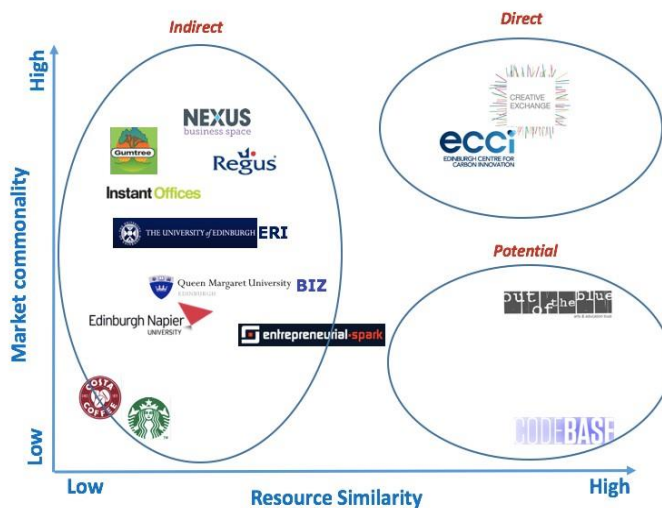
Indirect

Direct

High

Market commonality

Low

NEXUS
business space

Gumtree

Regus

Instant Offices

THE UNIVERSITY of EDINBURGH ERI

Queen Margaret University BIZ
EDINBURGH

Edinburgh Napier
UNIVERSITY

entrepreneurial-spark

COSTA COFFEE

CREATIVE EXCHANGE

ecci
EDINBURGH CENTRE FOR CARBON INNOVATION

Potential

out of the blue
arts & education trust

CODEBASE

Low

Resource Similarity

High